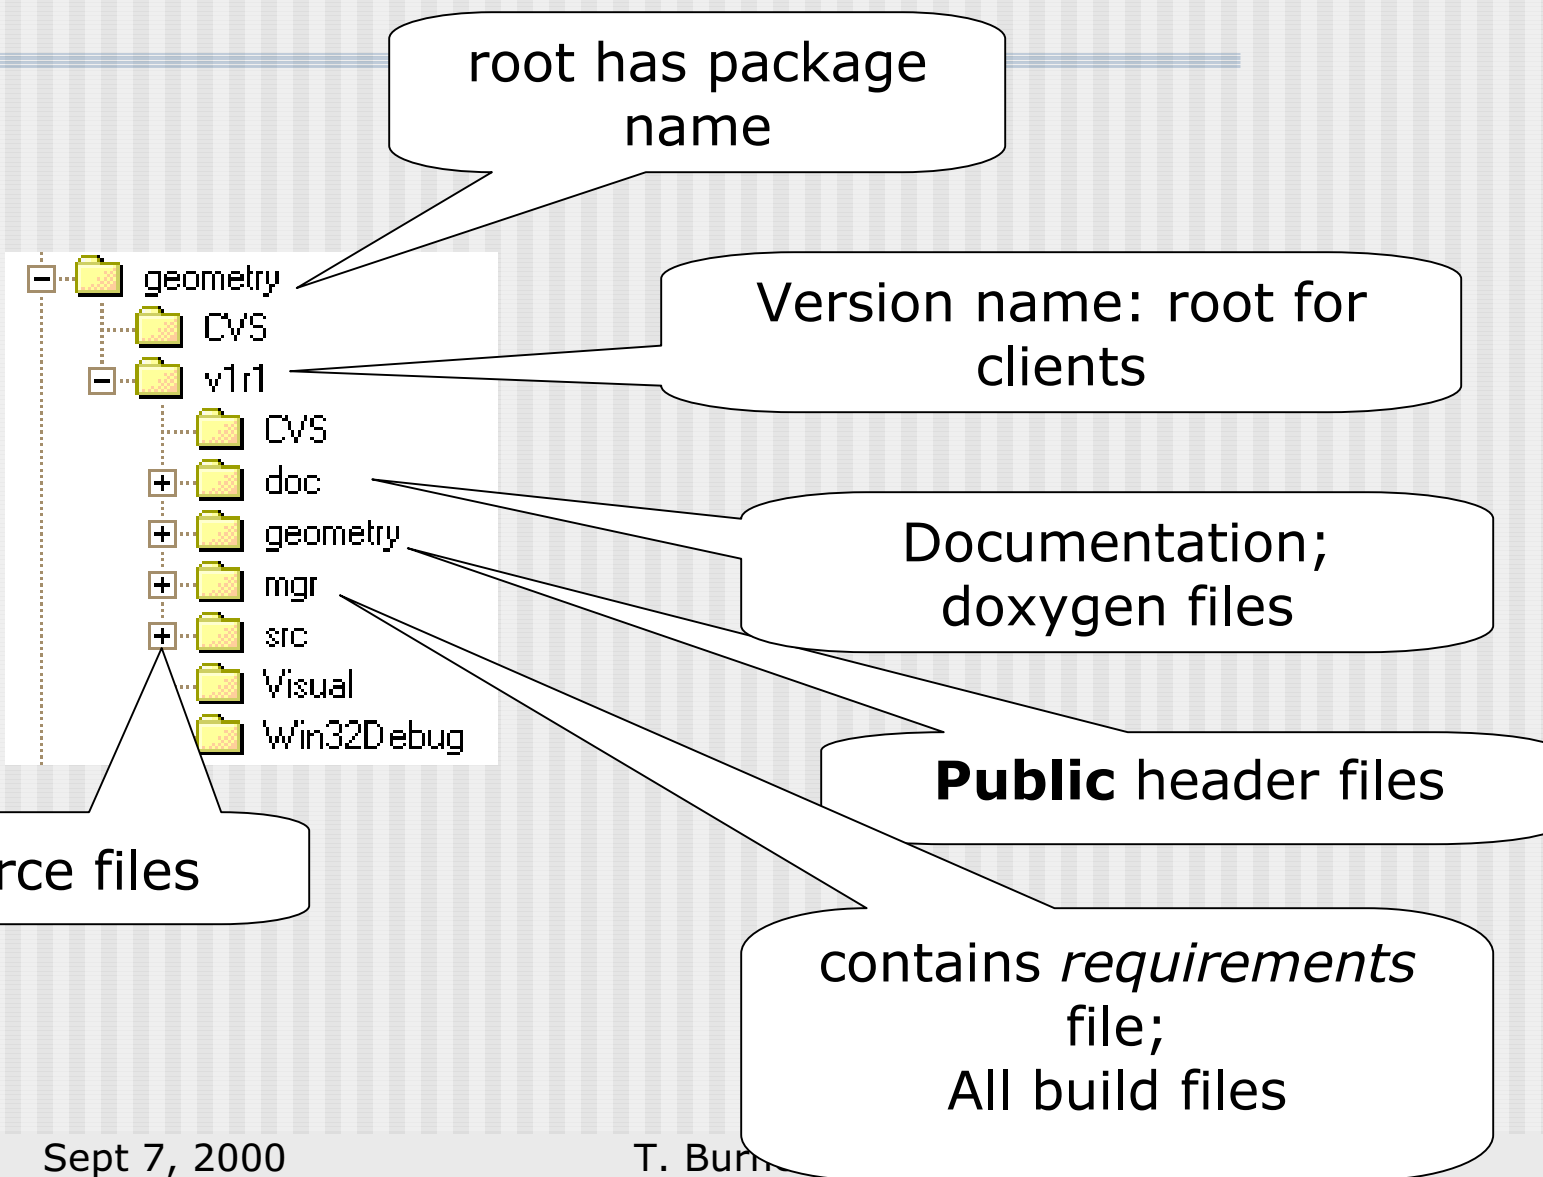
root has package name

geometry
CVS
v1r1
CVS
doc
geometry
mgr
src
Visual
Win32Debug

Version name: root for clients

Documentation; doxygen files

**Public** header files

rce files

contains *requirements* file;
All build files

Sept 7, 2000

T. Bur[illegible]